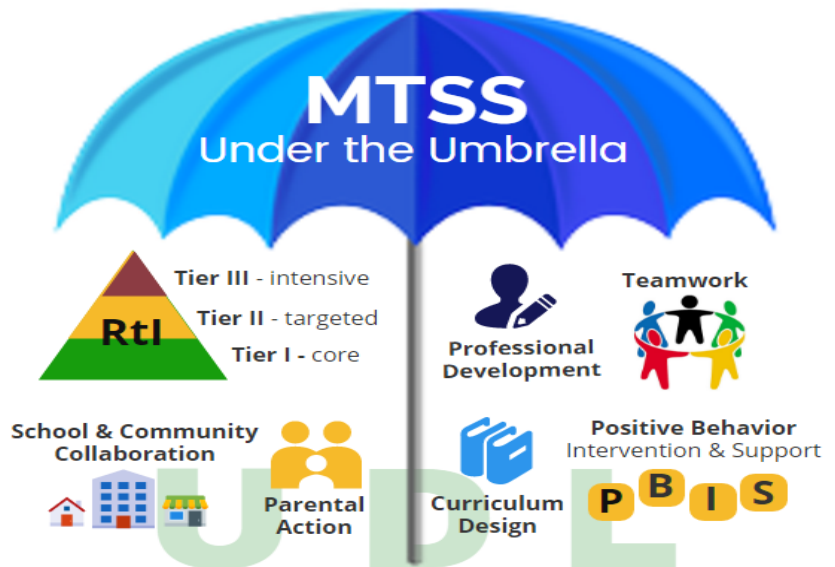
MTSS
Under the Umbrella

RtI

Tier III - intensive
Tier II - targeted
Tier I - core

Professional Development

Teamwork

School & Community Collaboration

Parental Action

Curriculum Design

Positive Behavior Intervention & Support

P B I S

UDL